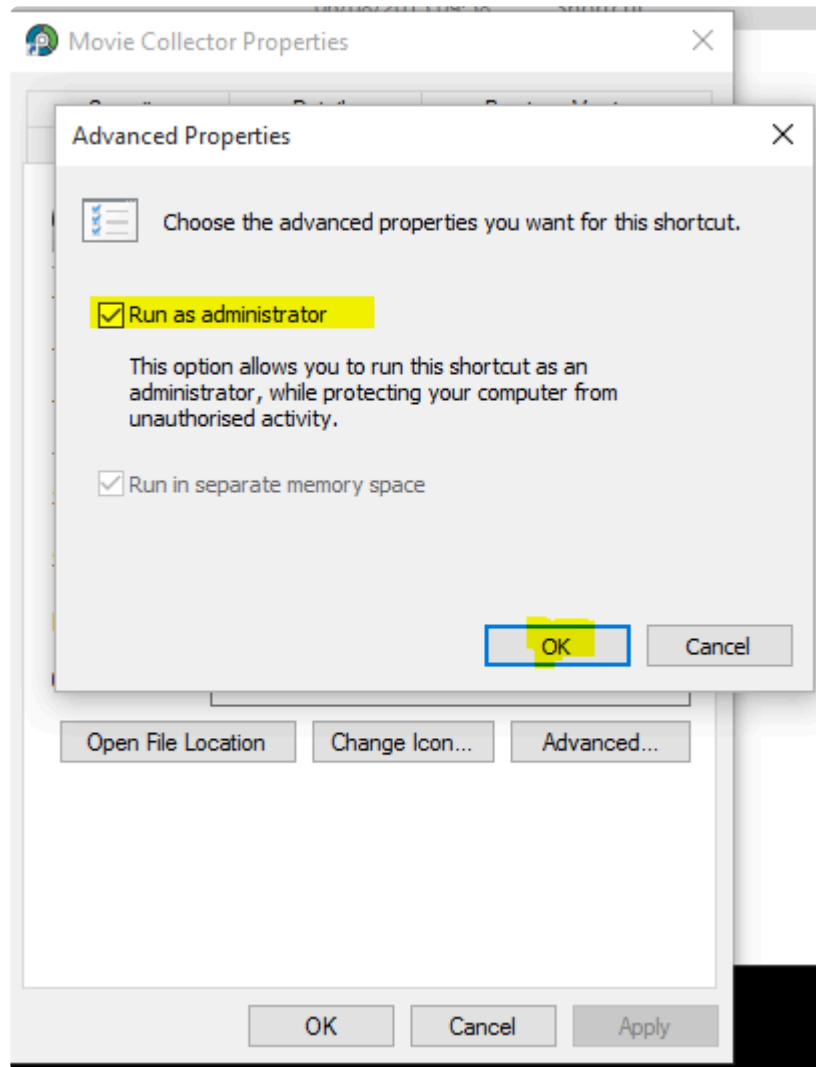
Movie Collector Properties

×

Advanced Properties

×

Choose the advanced properties you want for this shortcut.

Run as administrator

This option allows you to run this shortcut as an administrator, while protecting your computer from unauthorised activity.

Run in separate memory space

OK

Cancel

Open File Location

Change Icon...

Advanced...

OK

Cancel

Apply